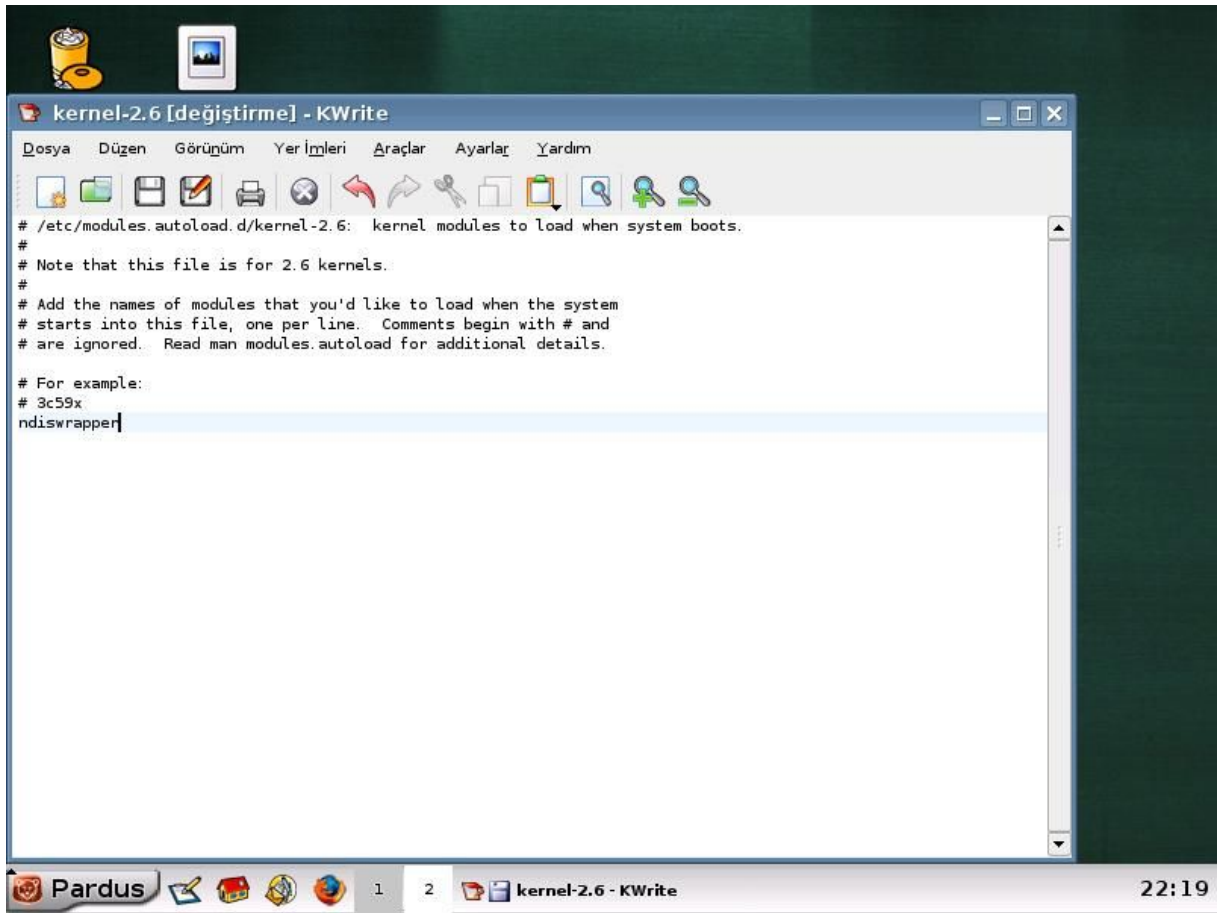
kernel-2.6 [değiştirme] - KWrite

Dosya Düzen Görünüm Yer İmleri Araçlar Ayarlar Yardım

# /etc/modules.autoload.d/kernel-2.6: kernel modules to load when system boots.
#
# Note that this file is for 2.6 kernels.
#
# Add the names of modules that you'd like to load when the system
# starts into this file, one per line. Comments begin with # and
# are ignored. Read man modules.autoload for additional details.

# For example:
# 3c59x
ndiswrapper

Pardus 1 2 kernel-2.6 - KWrite 22:19